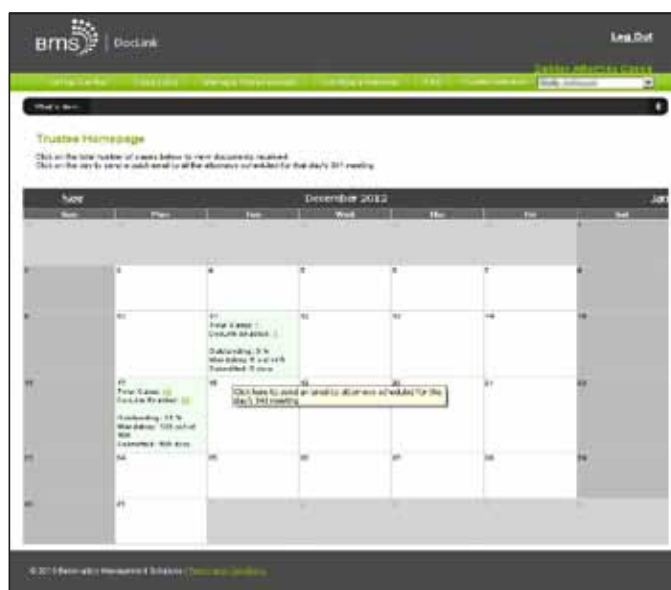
BMS | DocLink

Log Out

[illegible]

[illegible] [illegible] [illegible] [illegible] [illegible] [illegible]

What's New

Trustee Homepage

Click on the total number of cases below to view documents received.
Click on the day to send a quick email to all the attorneys scheduled for that day's 341 meeting.

| Nov | | | December 2012 | | | Jan |
|---|---|---|---|---|---|---|
| Sun | Mon | Tue | Wed | Thu | Fri | Sat |
| | | | | | | 1 |
| 2 | 3 | 4 | 5 | 6 | 7 | 8 |
| 9 | 10 | 11 Total Cases: 1 Docs Received: 1 Outstanding: 0 % Mandatory: 4 out of 4 Submitted: 0 docs | 12 | 13 | 14 | 15 |
| 16 | 17 Total Cases: 10 Docs Received: 10 Outstanding: 15 % Mandatory: 120 out of 168 Submitted: 168 docs | 18 Click here to send an email to attorneys scheduled for this day's 341 meeting | 19 | 20 | 21 | 22 |
| 23 | 24 | 25 | 26 | 27 | 28 | 29 |
| 30 | 31 | | | | | |

© 2012 Bankruptcy Management Solutions | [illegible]